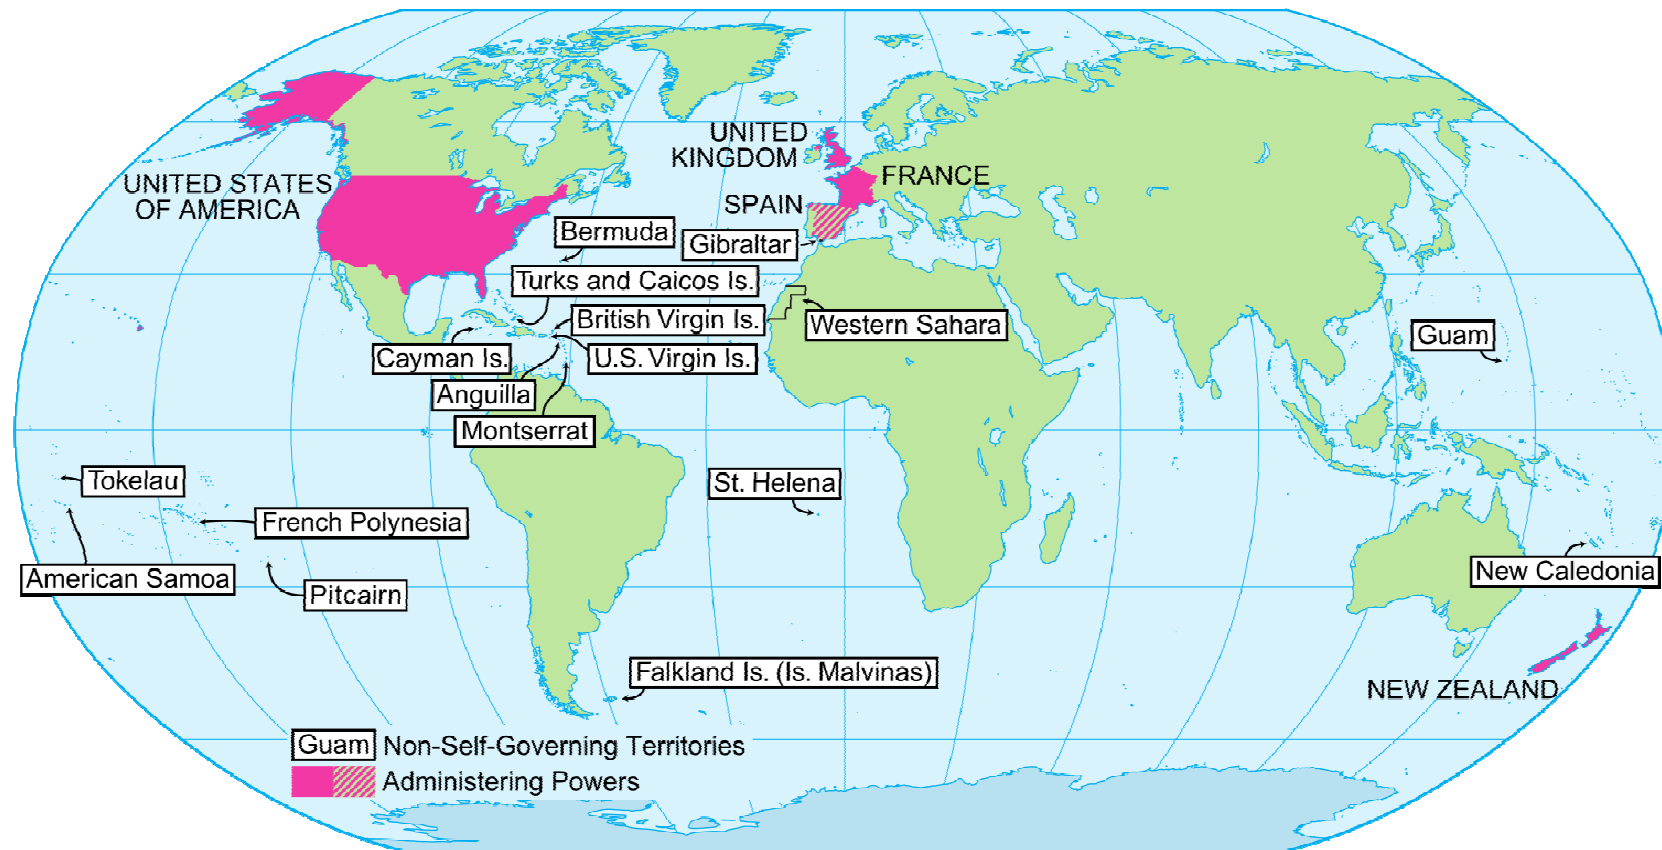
UNITED KINGDOM

FRANCE

SPAIN

UNITED STATES OF AMERICA

Bermuda

Gibraltar

Turks and Caicos Is.

British Virgin Is.

Western Sahara

Cayman Is.

U.S. Virgin Is.

Anguilla

Montserrat

Guam

Tokelau

St. Helena

French Polynesia

American Samoa

Pitcairn

New Caledonia

Falkland Is. (Is. Malvinas)

NEW ZEALAND

Guam Non-Self-Governing Territories

Administering Powers